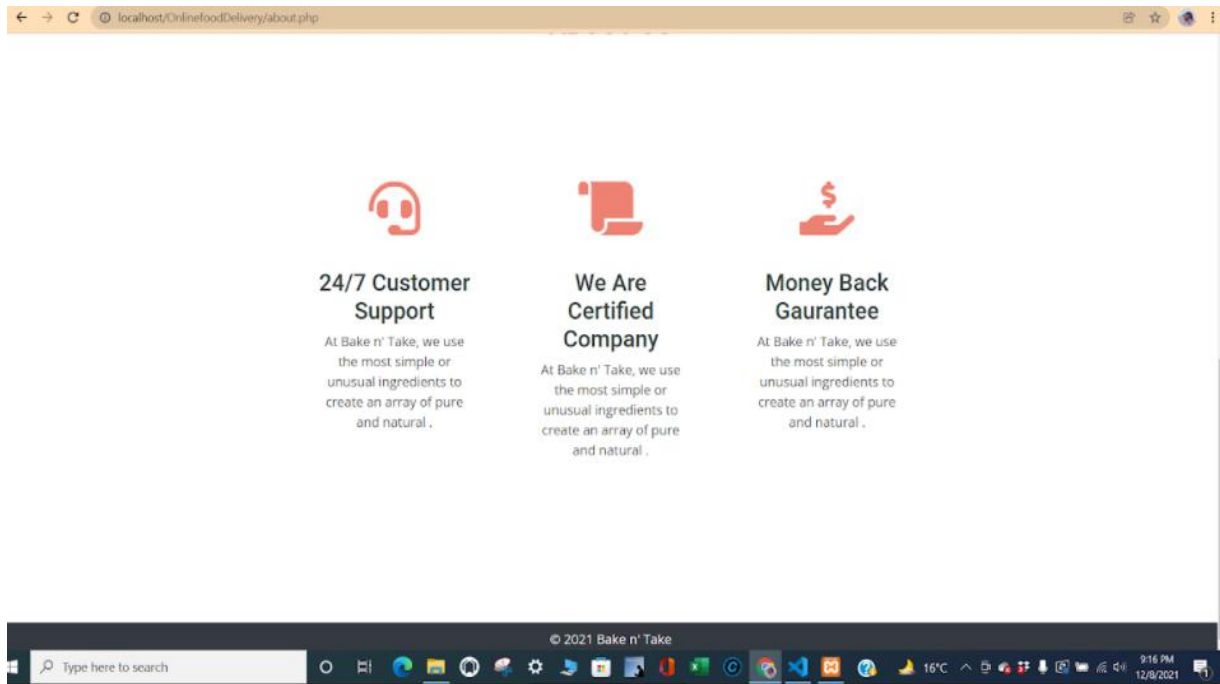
localhost/OnlinefoodDelivery/about.php

24/7 Customer Support

At Bake n' Take, we use the most simple or unusual ingredients to create an array of pure and natural .

We Are Certified Company

At Bake n' Take, we use the most simple or unusual ingredients to create an array of pure and natural .

Money Back Gaurantee

At Bake n' Take, we use the most simple or unusual ingredients to create an array of pure and natural .

© 2021 Bake n' Take

Type here to search

16°C

9:16 PM
12/8/2021